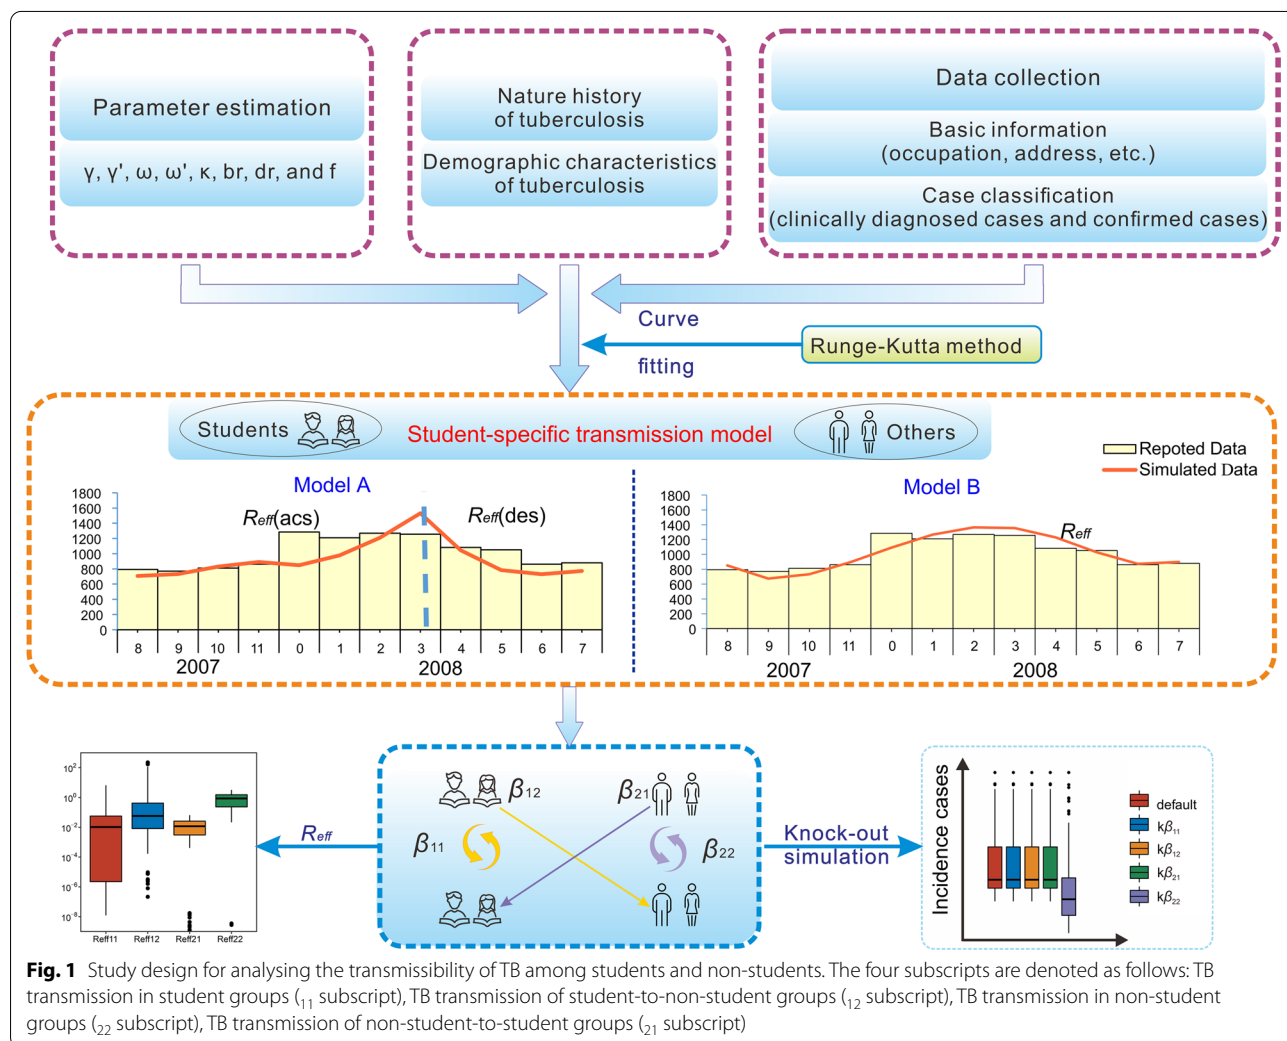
Parameter estimation

γ, γ', ω, ω', κ, br, dr, and f

Nature history of tuberculosis

Demographic characteristics of tuberculosis

Data collection

Basic information (occupation, address, etc.)

Case classification (clinically diagnosed cases and confirmed cases)

Curve fitting

Runge-Kutta method

Students

Student-specific transmission model

Others

Repoted Data
Simulated Data

Model A

$R_{eff}$(acs)

$R_{eff}$(des)

1800
1600
1400
1200
1000
800
600
400
200
0

8 9 10 11 0 1 2 3 4 5 6 7

2007 2008

Model B

$R_{eff}$

1800
1600
1400
1200
1000
800
600
400
200
0

8 9 10 11 0 1 2 3 4 5 6 7

2007 2008

$10^2$
$10^0$
$10^{-2}$
$10^{-4}$
$10^{-6}$
$10^{-8}$

Reff11 Reff12 Reff21 Reff22

$R_{eff}$

$\beta_{12}$

$\beta_{21}$

$\beta_{11}$

$\beta_{22}$

Knock-out simulation

Incidence cases

default
$k\beta_{11}$
$k\beta_{12}$
$k\beta_{21}$
$k\beta_{22}$

**Fig. 1** Study design for analysing the transmissibility of TB among students and non-students. The four subscripts are denoted as follows: TB transmission in student groups ($_{11}$ subscript), TB transmission of student-to-non-student groups ($_{12}$ subscript), TB transmission in non-student groups ($_{22}$ subscript), TB transmission of non-student-to-student groups ($_{21}$ subscript)